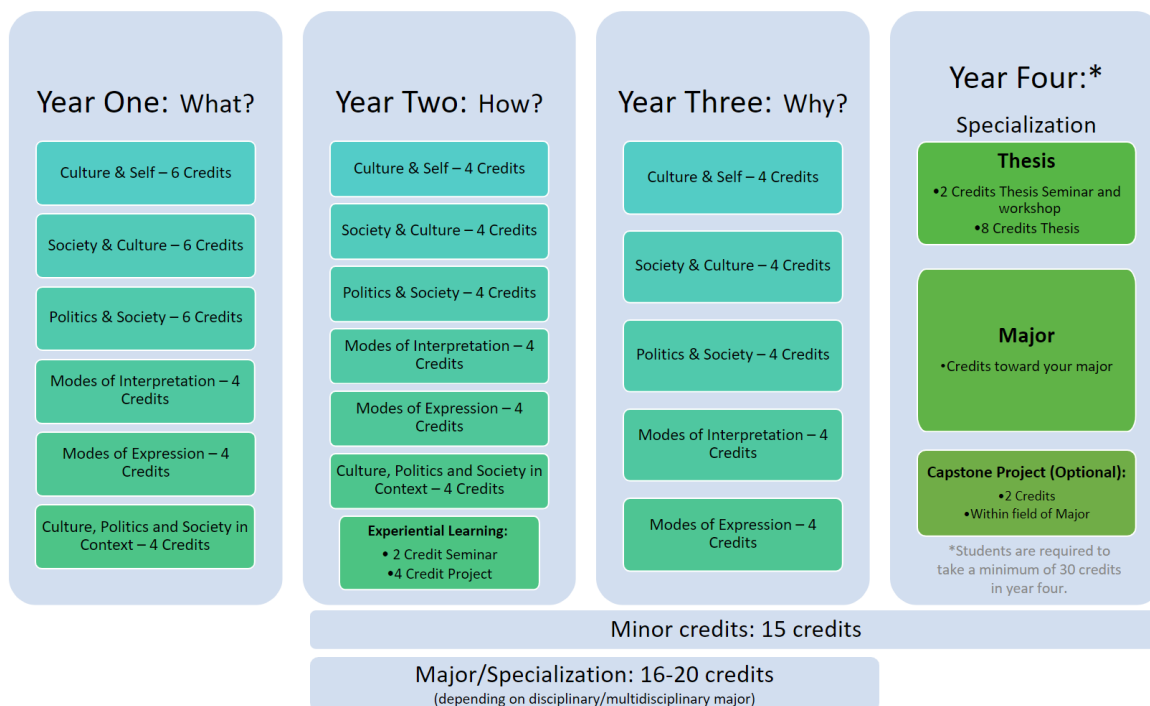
Year One: What?

Culture & Self – 6 Credits

Society & Culture – 6 Credits

Politics & Society – 6 Credits

Modes of Interpretation – 4 Credits

Modes of Expression – 4 Credits

Culture, Politics and Society in Context – 4 Credits

Year Two: How?

Culture & Self – 4 Credits

Society & Culture – 4 Credits

Politics & Society – 4 Credits

Modes of Interpretation – 4 Credits

Modes of Expression – 4 Credits

Culture, Politics and Society in Context – 4 Credits

Experiential Learning:
• 2 Credit Seminar
•4 Credit Project

Year Three: Why?

Culture & Self – 4 Credits

Society & Culture – 4 Credits

Politics & Society – 4 Credits

Modes of Interpretation – 4 Credits

Modes of Expression – 4 Credits

Year Four:*

Specialization

Thesis
•2 Credits Thesis Seminar and workshop
•8 Credits Thesis

Major
•Credits toward your major

Capstone Project (Optional):
•2 Credits
•Within field of Major

*Students are required to take a minimum of 30 credits in year four.

Minor credits: 15 credits

Major/Specialization: 16-20 credits
(depending on disciplinary/multidisciplinary major)